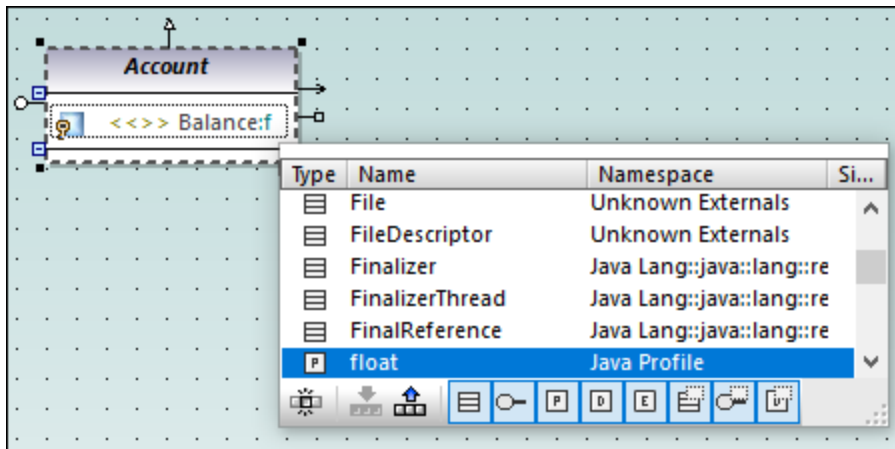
Account

<<>> Balance:f

| Type | Name | Namespace | Si... |
|---|---|---|---|
| | File | Unknown Externals | |
| | FileDescriptor | Unknown Externals | |
| | Finalizer | Java Lang::java::lang::re | |
| | FinalizerThread | Java Lang::java::lang::re | |
| | FinalReference | Java Lang::java::lang::re | |
| P | float | Java Profile | |

P D E